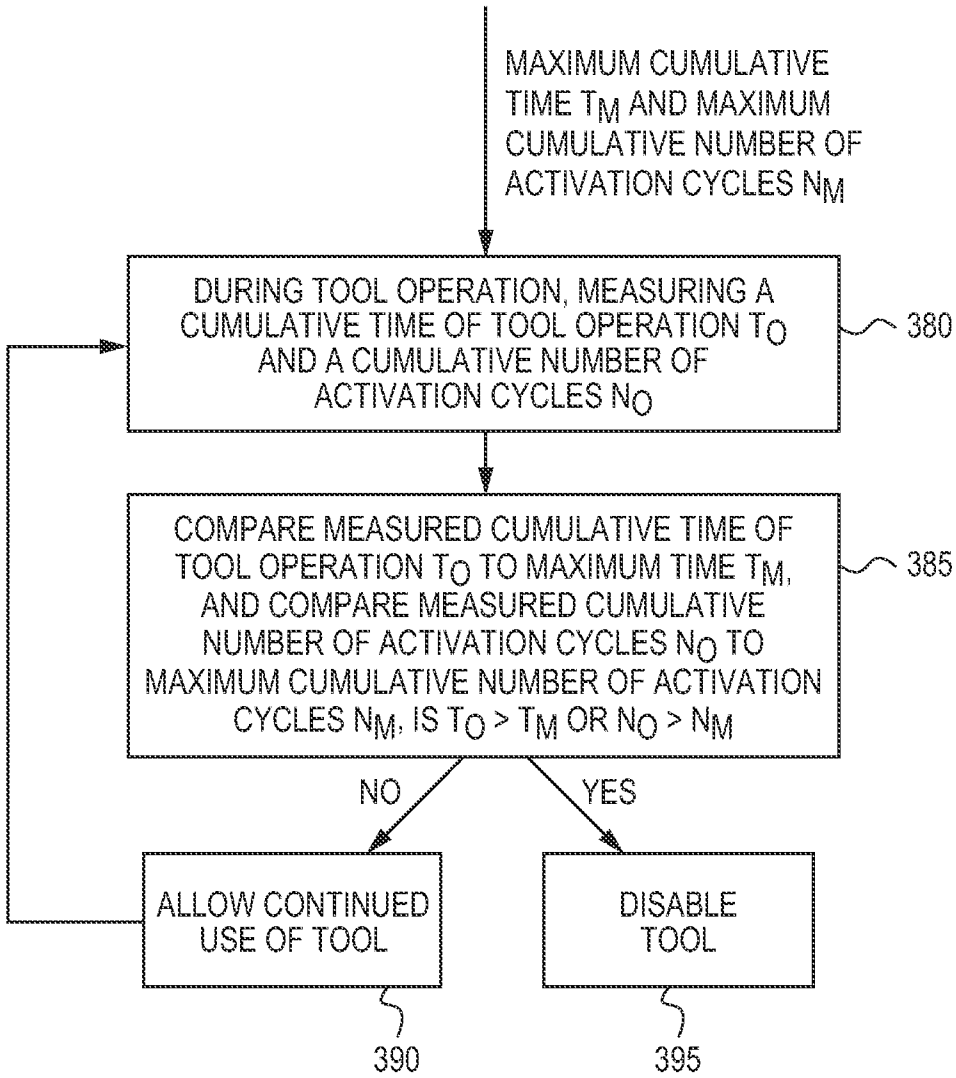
MAXIMUM CUMULATIVE TIME $T_M$ AND MAXIMUM CUMULATIVE NUMBER OF ACTIVATION CYCLES $N_M$

DURING TOOL OPERATION, MEASURING A CUMULATIVE TIME OF TOOL OPERATION $T_O$ AND A CUMULATIVE NUMBER OF ACTIVATION CYCLES $N_O$

380

COMPARE MEASURED CUMULATIVE TIME OF TOOL OPERATION $T_O$ TO MAXIMUM TIME $T_M$, AND COMPARE MEASURED CUMULATIVE NUMBER OF ACTIVATION CYCLES $N_O$ TO MAXIMUM CUMULATIVE NUMBER OF ACTIVATION CYCLES $N_M$, IS $T_O > T_M$ OR $N_O > N_M$

385

NO

YES

ALLOW CONTINUED USE OF TOOL

DISABLE TOOL

390

395